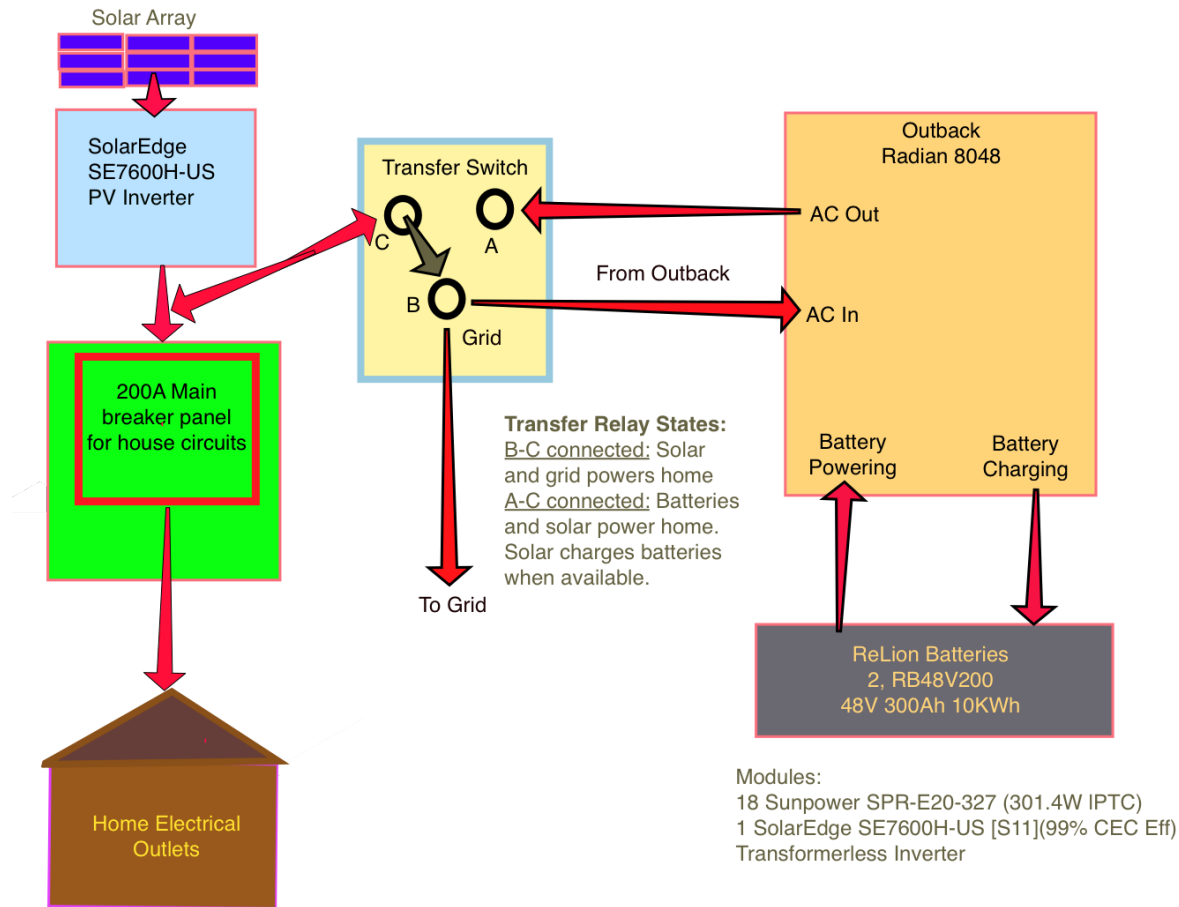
Solar Array

SolarEdge
SE7600H-US
PV Inverter

200A Main breaker panel for house circuits

Home Electrical Outlets

Transfer Switch

C

A

B

Grid

From Outback

To Grid

Outback
Radian 8048

AC Out

AC In

Battery Powering

Battery Charging

**Transfer Relay States:**
B-C connected: Solar and grid powers home
A-C connected: Batteries and solar power home. Solar charges batteries when available.

ReLion Batteries
2, RB48V200
48V 300Ah 10KWh

Modules:
18 Sunpower SPR-E20-327 (301.4W PTC)
1 SolarEdge SE7600H-US [S11](99% CEC Eff)
Transformerless Inverter